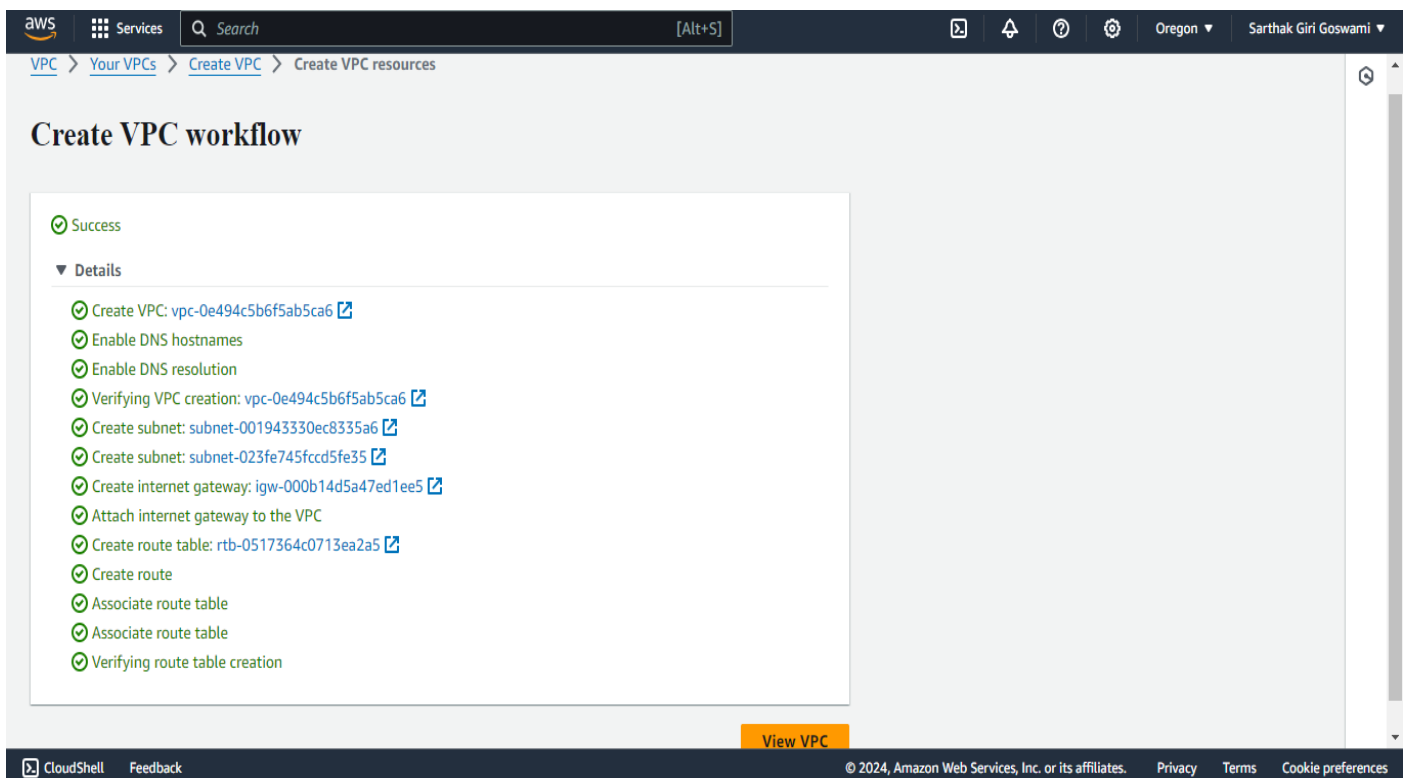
aws Services Search [Alt+S] Oregon ▼ Sarthak Giri Goswami ▼

VPC > Your VPCs > Create VPC > Create VPC resources

Create VPC workflow

Success

▼ Details

Create VPC: vpc-0e494c5b6f5ab5ca6
Enable DNS hostnames
Enable DNS resolution
Verifying VPC creation: vpc-0e494c5b6f5ab5ca6
Create subnet: subnet-001943330ec8335a6
Create subnet: subnet-023fe745fccd5fe35
Create internet gateway: igw-000b14d5a47ed1ee5
Attach internet gateway to the VPC
Create route table: rtb-0517364c0713ea2a5
Create route
Associate route table
Associate route table
Verifying route table creation

View VPC

CloudShell Feedback © 2024, Amazon Web Services, Inc. or its affiliates. Privacy Terms Cookie preferences